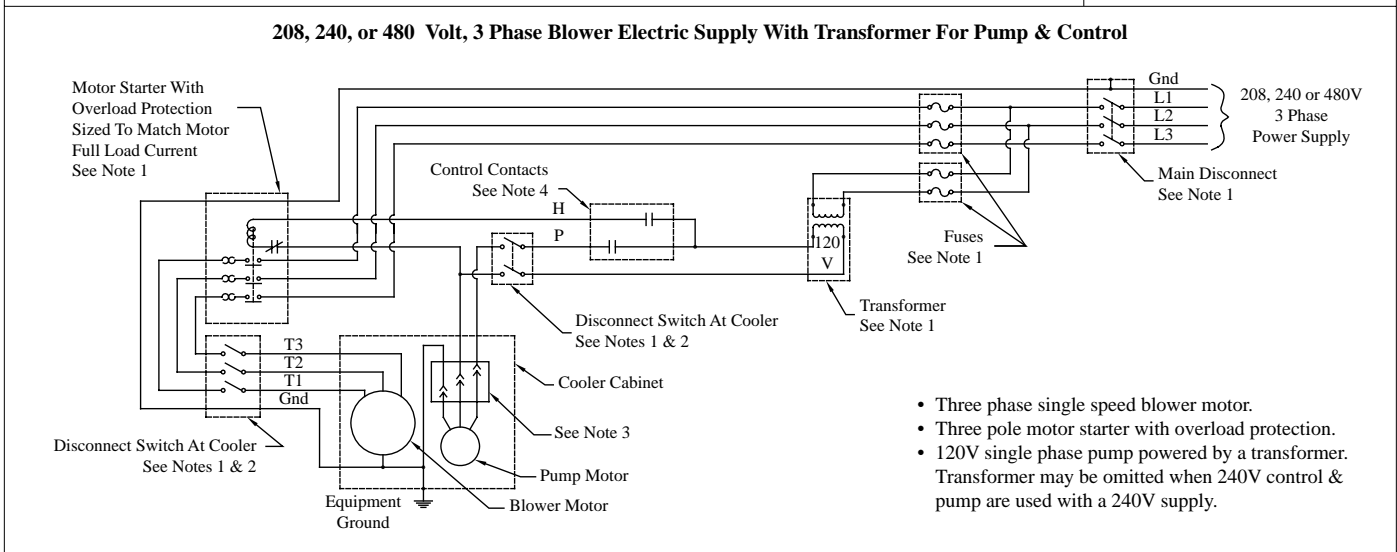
208, 240, or 480 Volt, 3 Phase Blower Electric Supply With Transformer For Pump & Control

Motor Starter With Overload Protection Sized To Match Motor Full Load Current See Note 1

Control Contacts See Note 4

H

P

Gnd
L1
L2
L3

208, 240 or 480V 3 Phase Power Supply

Main Disconnect See Note 1

Fuses See Note 1

120 V

Transformer See Note 1

Disconnect Switch At Cooler See Notes 1 & 2

T3
T2
T1
Gnd

Cooler Cabinet

See Note 3

Pump Motor

Blower Motor

Equipment Ground

Disconnect Switch At Cooler See Notes 1 & 2

• Three phase single speed blower motor.
• Three pole motor starter with overload protection.
• 120V single phase pump powered by a transformer. Transformer may be omitted when 240V control & pump are used with a 240V supply.